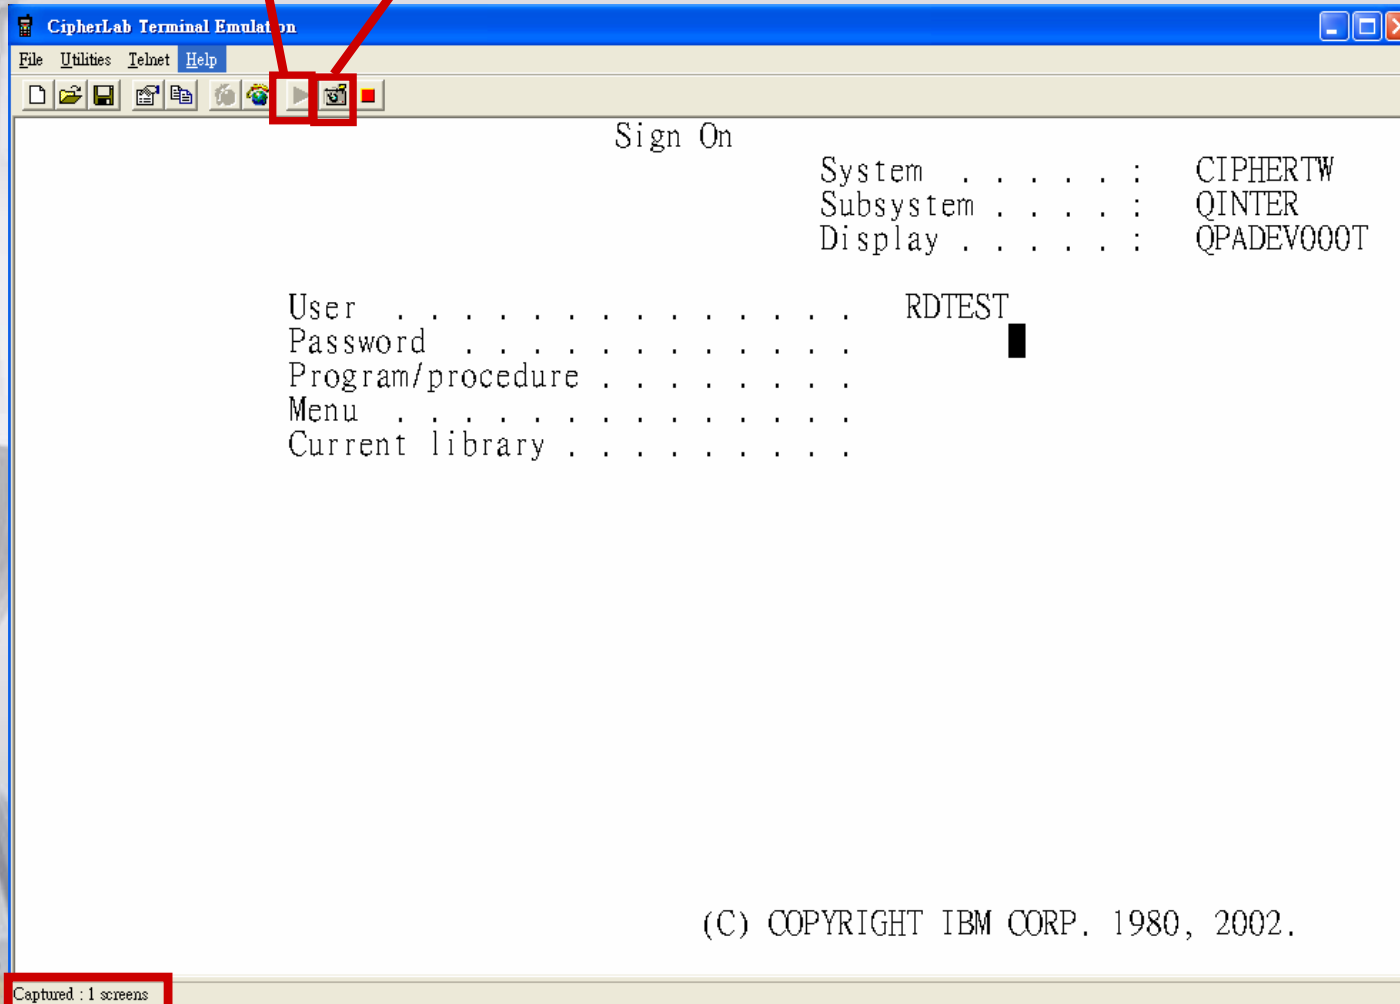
CipherLab Terminal Emulat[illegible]on

File Utilities Telnet Help

Sign On

System . . . . . : CIPHERTW
Subsystem . . . . : QINTER
Display . . . . . : QPADEV000T

User . . . . . . . . . . . . . . RDTEST
Password . . . . . . . . . . . .
Program/procedure . . . . . . . .
Menu . . . . . . . . . . . . . .
Current library . . . . . . . .

(C) COPYRIGHT IBM CORP. 1980, 2002.

Captured : 1 screens